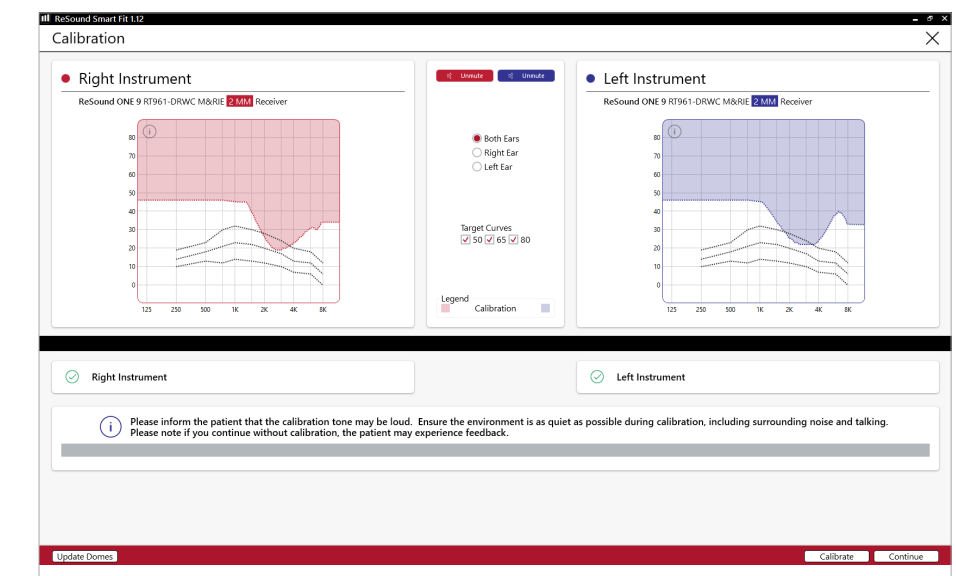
ReSound Smart Fit 1.12

Calibration

Right Instrument

ReSound ONE 9 RT961-DRWC M&RIE 2 MM Receiver

80
70
60
50
40
30
20
10
0

125 250 500 1K 2K 4K 8K

Unmute Unmute

Both Ears
Right Ear
Left Ear

Target Curves
50 65 80

Legend
Calibration

Left Instrument

ReSound ONE 9 RT961-DRWC M&RIE 2 MM Receiver

80
70
60
50
40
30
20
10
0

125 250 500 1K 2K 4K 8K

Right Instrument

Left Instrument

Please inform the patient that the calibration tone may be loud. Ensure the environment is as quiet as possible during calibration, including surrounding noise and talking.
Please note if you continue without calibration, the patient may experience feedback.

Update Domes

Calibrate Continue